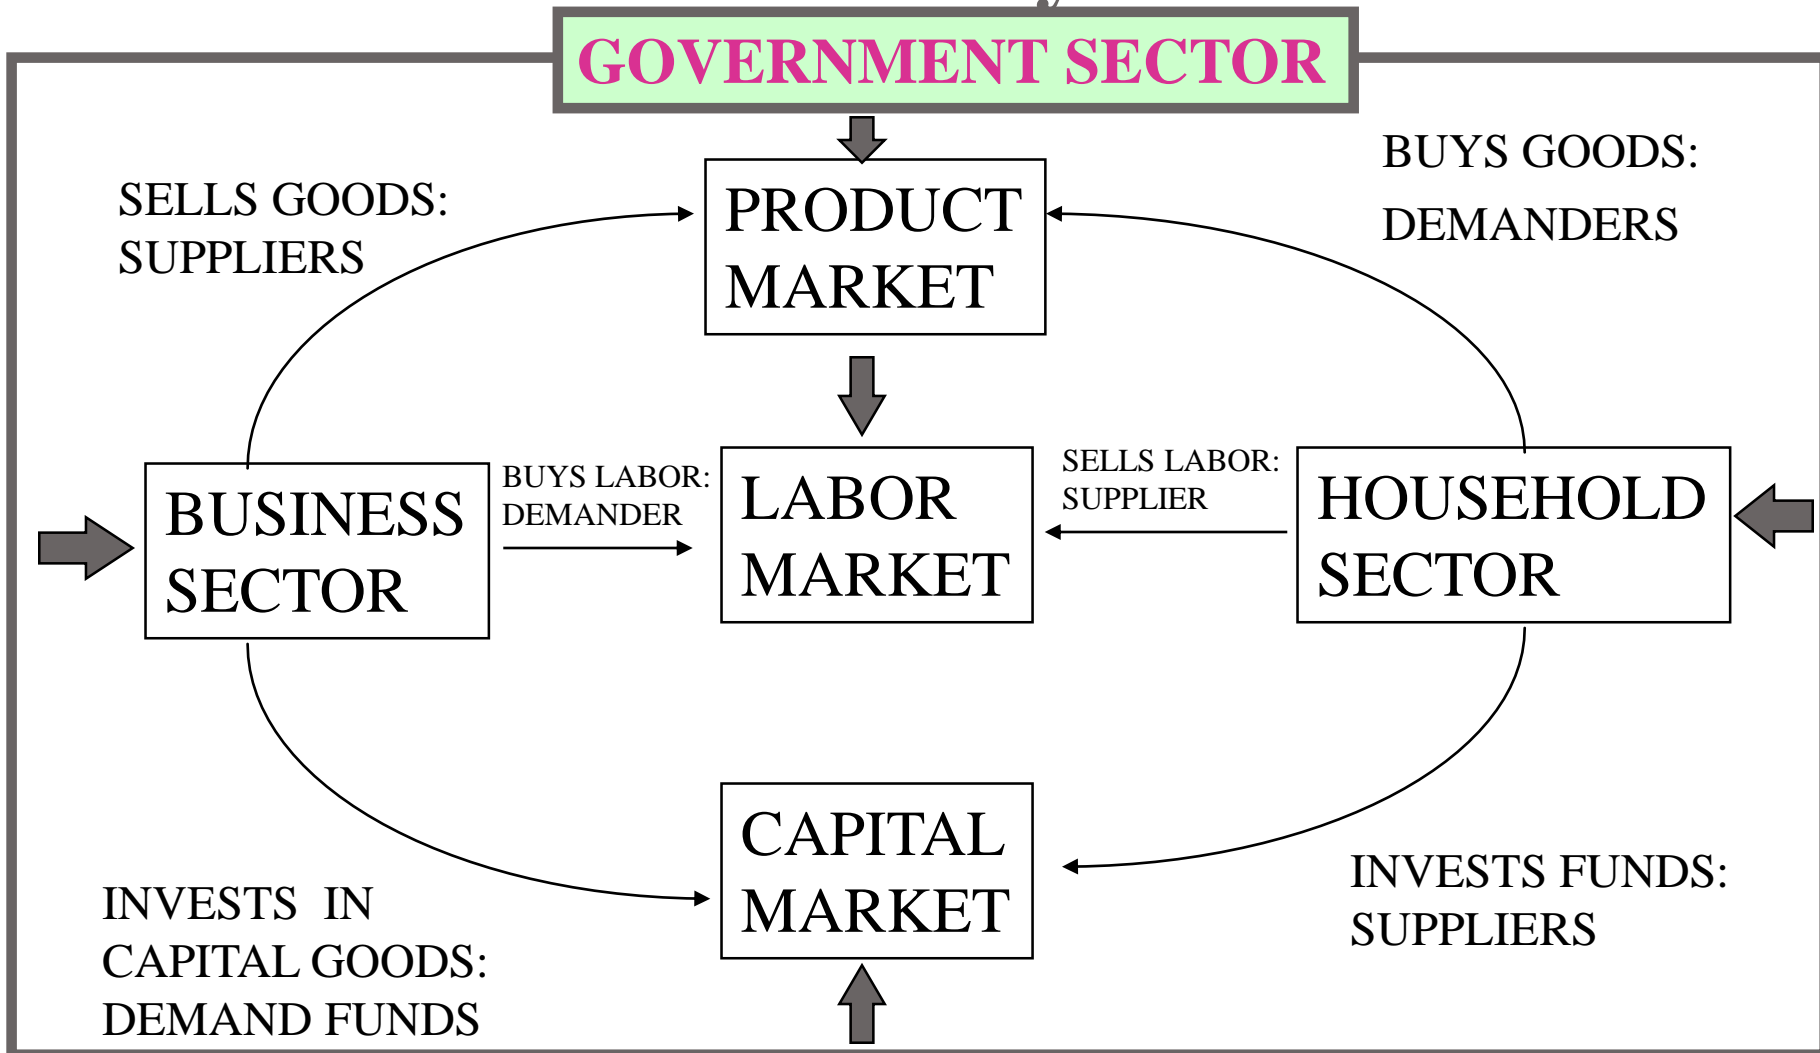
GOVERNMENT SECTOR

SELLS GOODS: SUPPLIERS

PRODUCT MARKET

BUYS GOODS: DEMANDERS

BUSINESS SECTOR

BUYS LABOR: DEMANDER

LABOR MARKET

SELLS LABOR: SUPPLIER

HOUSEHOLD SECTOR

CAPITAL MARKET

INVESTS IN CAPITAL GOODS: DEMAND FUNDS

INVESTS FUNDS: SUPPLIERS